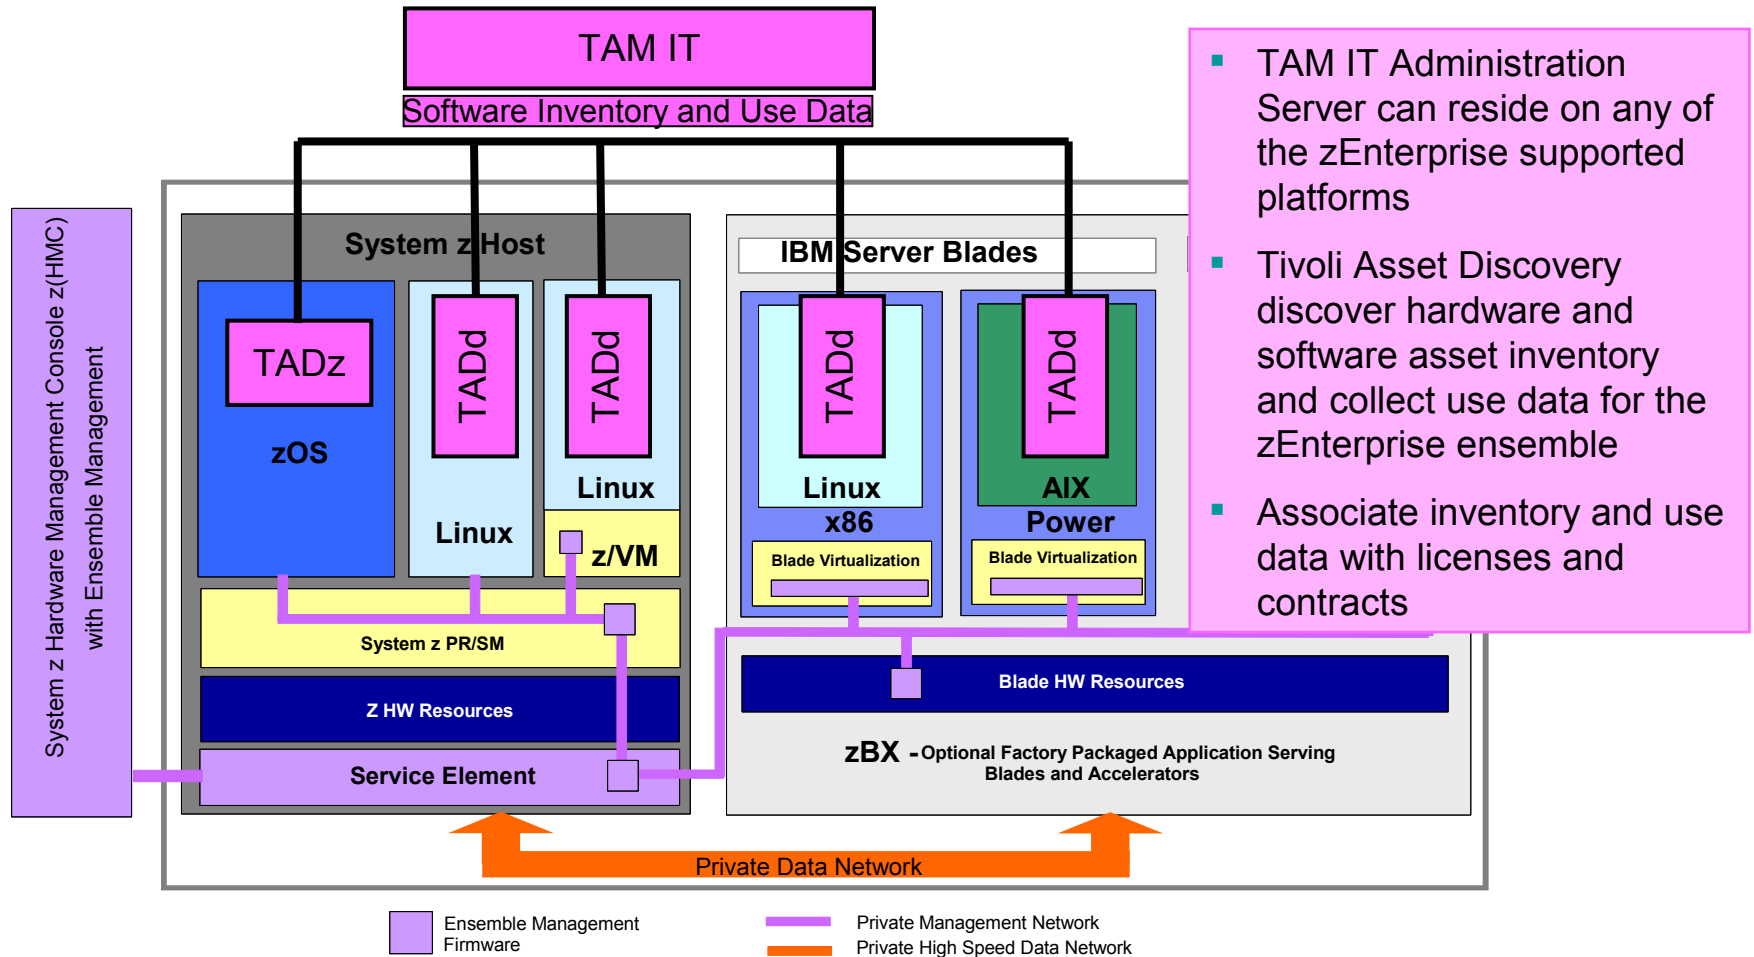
TAM IT
Software Inventory and Use Data

System z Hardware Management Console z(HMC) with Ensemble Management

System z Host

TADz
zOS

TADd
Linux

TADd
Linux
z/VM

System z PR/SM

Z HW Resources

Service Element

IBM Server Blades

TADd
Linux
x86
Blade Virtualization

TADd
AIX
Power
Blade Virtualization

Blade HW Resources

zBX - Optional Factory Packaged Application Serving Blades and Accelerators

Private Data Network

- TAM IT Administration Server can reside on any of the zEnterprise supported platforms
- Tivoli Asset Discovery discover hardware and software asset inventory and collect use data for the zEnterprise ensemble
- Associate inventory and use data with licenses and contracts

Ensemble Management Firmware
Private Management Network
Private High Speed Data Network